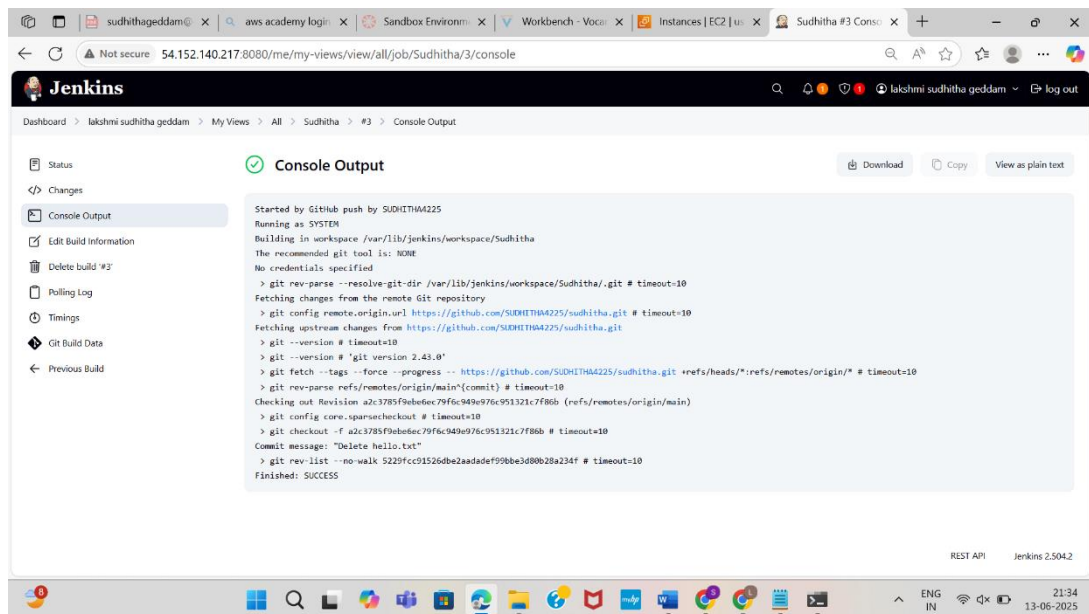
sudhithageddam@ ×
aws academy login ×
Sandbox Environm ×
Workbench - Vocar ×
Instances | EC2 | us ×
Sudhitha #3 Conso ×

Not secure 54.152.140.217:8080/me/my-views/view/all/job/Sudhitha/3/console

Jenkins

1 1 lakshmi sudhitha geddam log out

Dashboard > lakshmi sudhitha geddam > My Views > All > Sudhitha > #3 > Console Output

Status
Changes
Console Output
Edit Build Information
Delete build '#3'
Polling Log
Timings
Git Build Data
Previous Build

Console Output

Download Copy View as plain text

Started by GitHub push by SUDHITHA4225
Running as SYSTEM
Building in workspace /var/lib/jenkins/workspace/Sudhitha
The recommended git tool is: NONE
No credentials specified
> git rev-parse --resolve-git-dir /var/lib/jenkins/workspace/Sudhitha/.git # timeout=10
Fetching changes from the remote Git repository
> git config remote.origin.url https://github.com/SUDHITHA4225/sudhitha.git # timeout=10
Fetching upstream changes from https://github.com/SUDHITHA4225/sudhitha.git
> git --version # timeout=10
> git --version # 'git version 2.43.0'
> git fetch --tags --force --progress -- https://github.com/SUDHITHA4225/sudhitha.git +refs/heads/*:refs/remotes/origin/* # timeout=10
> git rev-parse refs/remotes/origin/main^{commit} # timeout=10
Checking out Revision a2c3785f9ebe6ec79f6c949e976c951321c7f86b (refs/remotes/origin/main)
> git config core.sparsecheckout # timeout=10
> git checkout -f a2c3785f9ebe6ec79f6c949e976c951321c7f86b # timeout=10
Commit message: "Delete hello.txt"
> git rev-list --no-walk 5229fcc91526dbe2aadadef99bbe3d80b28a234f # timeout=10
Finished: SUCCESS

REST API Jenkins 2.504.2

8
ENG IN
21:34
13-06-2025